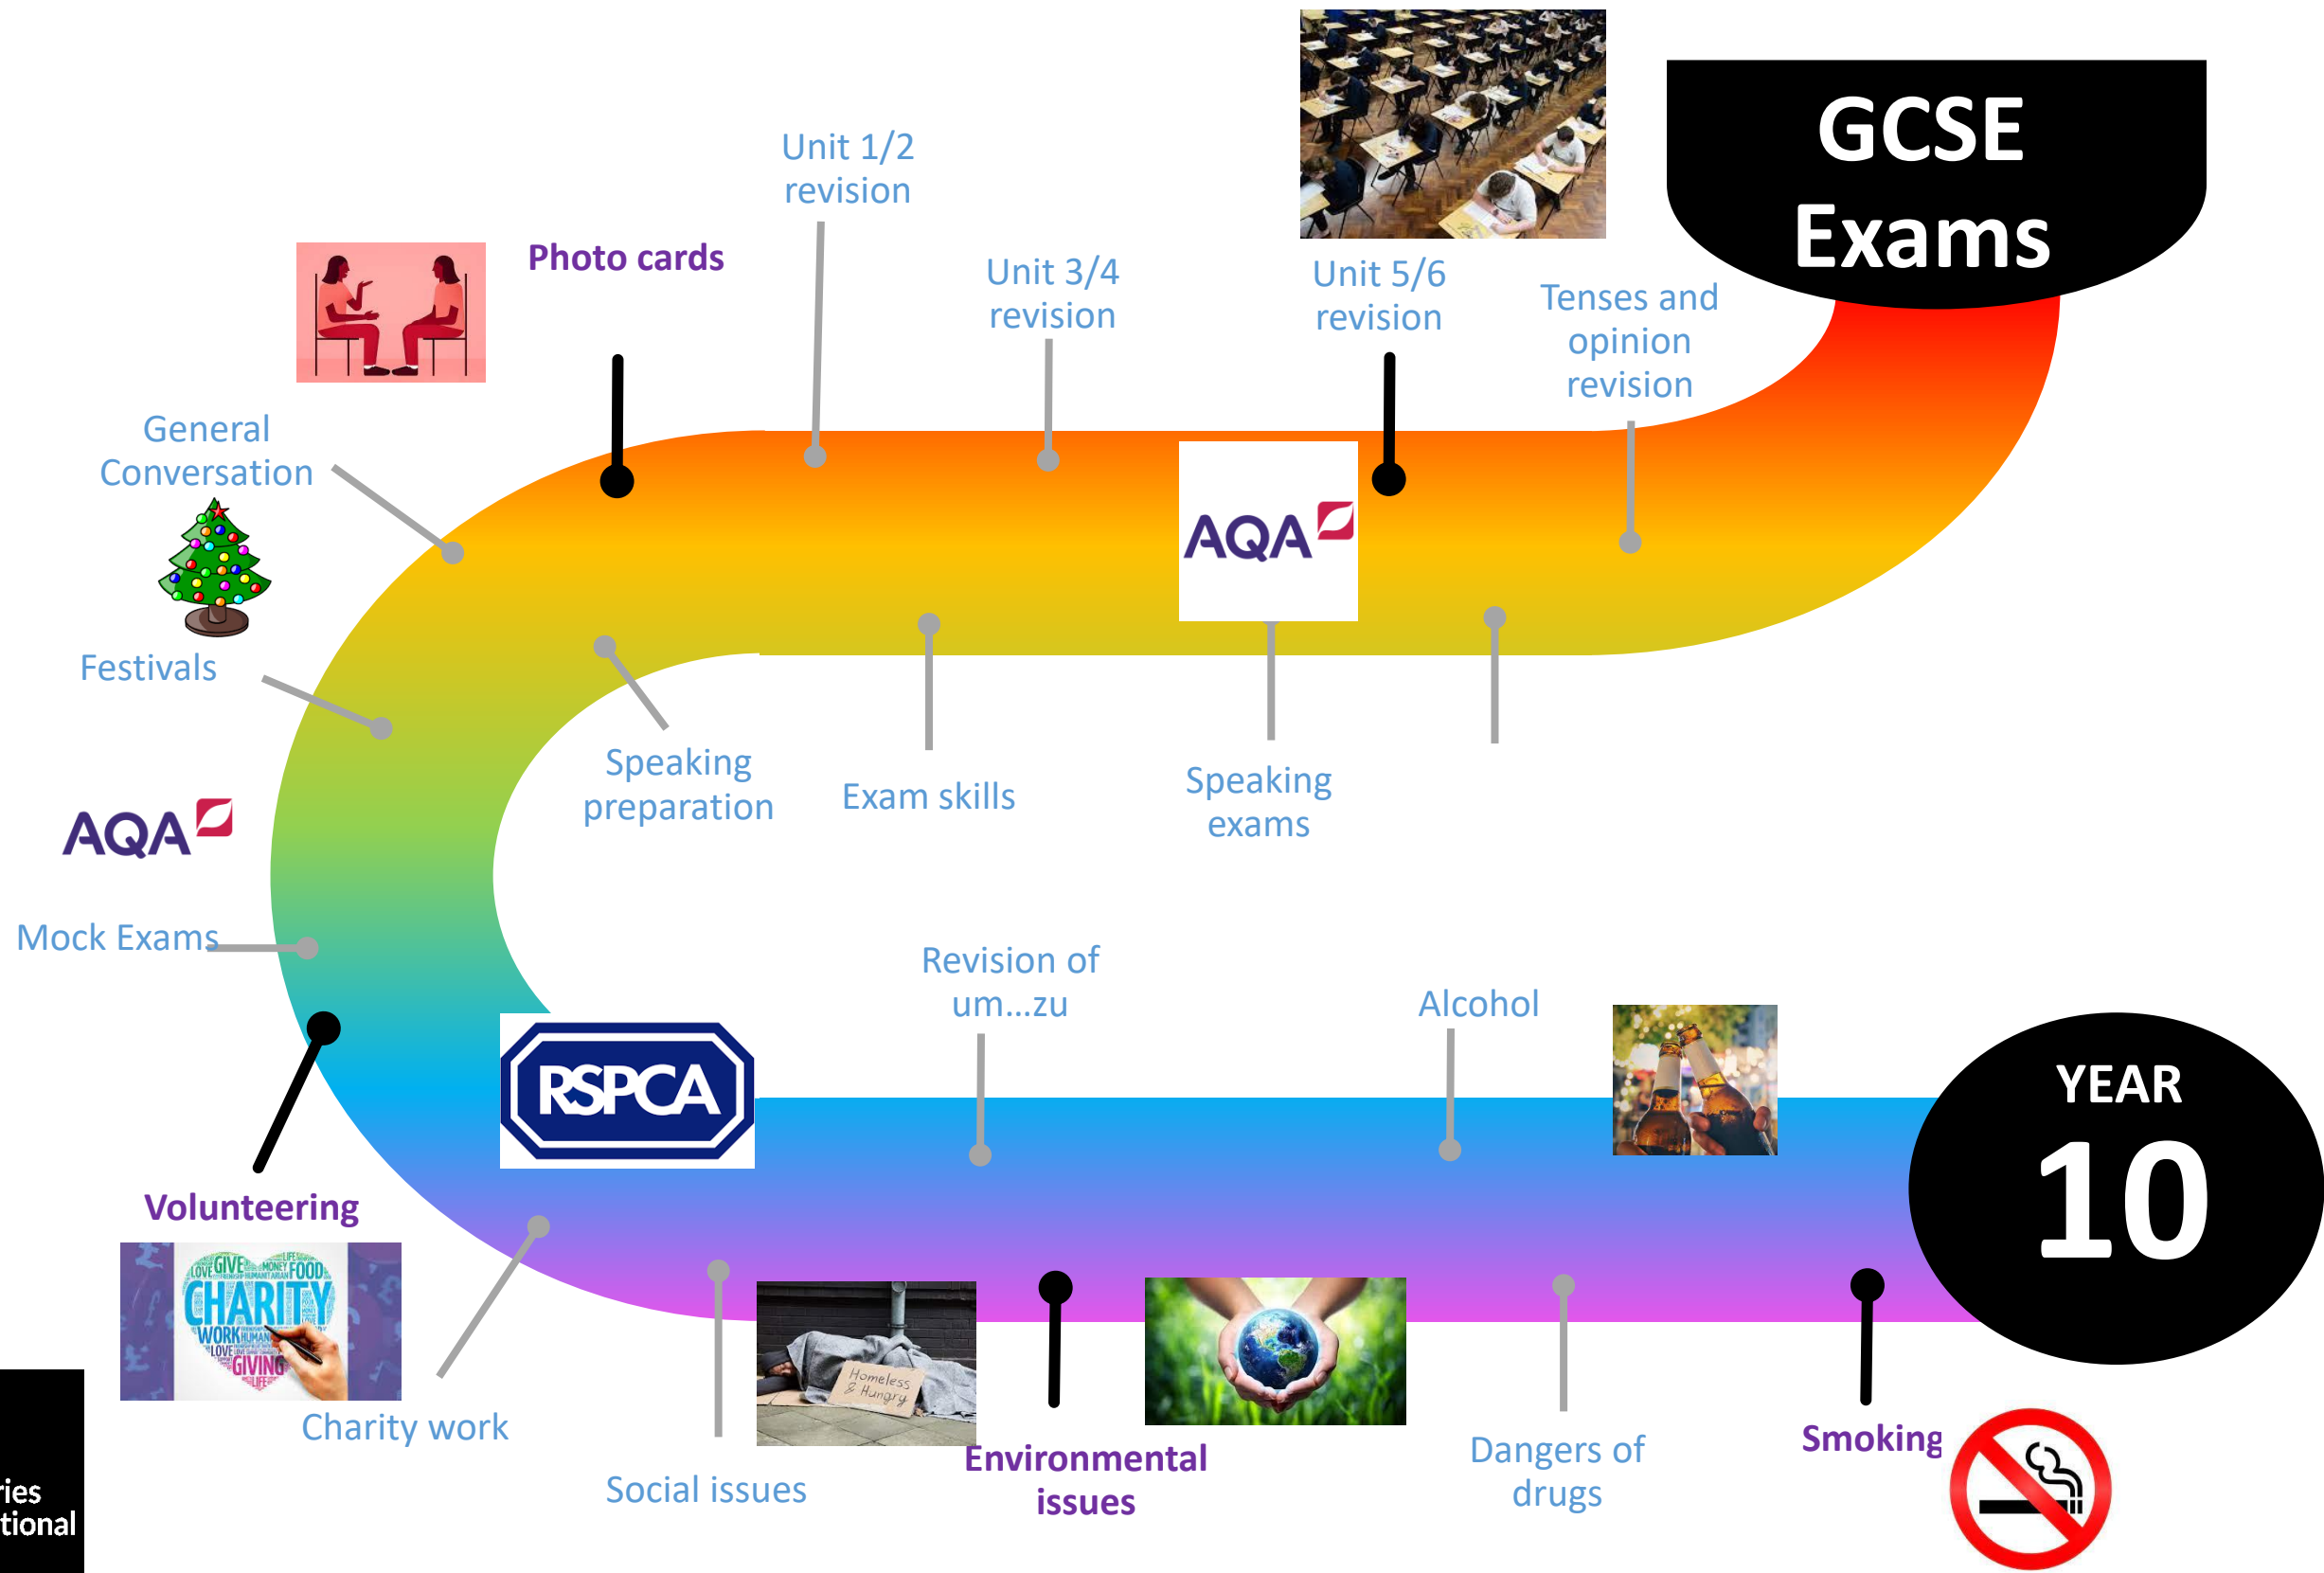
GCSE Exams

YEAR 10

Smoking

Dangers of drugs

Alcohol

Environmental issues

Revision of um...zu

Social issues

Charity work

Volunteering

Mock Exams

Festivals

General Conversation

Speaking preparation

Photo cards

Unit 1/2 revision

Exam skills

Unit 3/4 revision

Speaking exams

Unit 5/6 revision

Tenses and opinion revision

AQA

AQA

RSPCA

CHARITY GIVE FOOD WORK LOVE GIVING

Homeless & Hungry

ries
tional